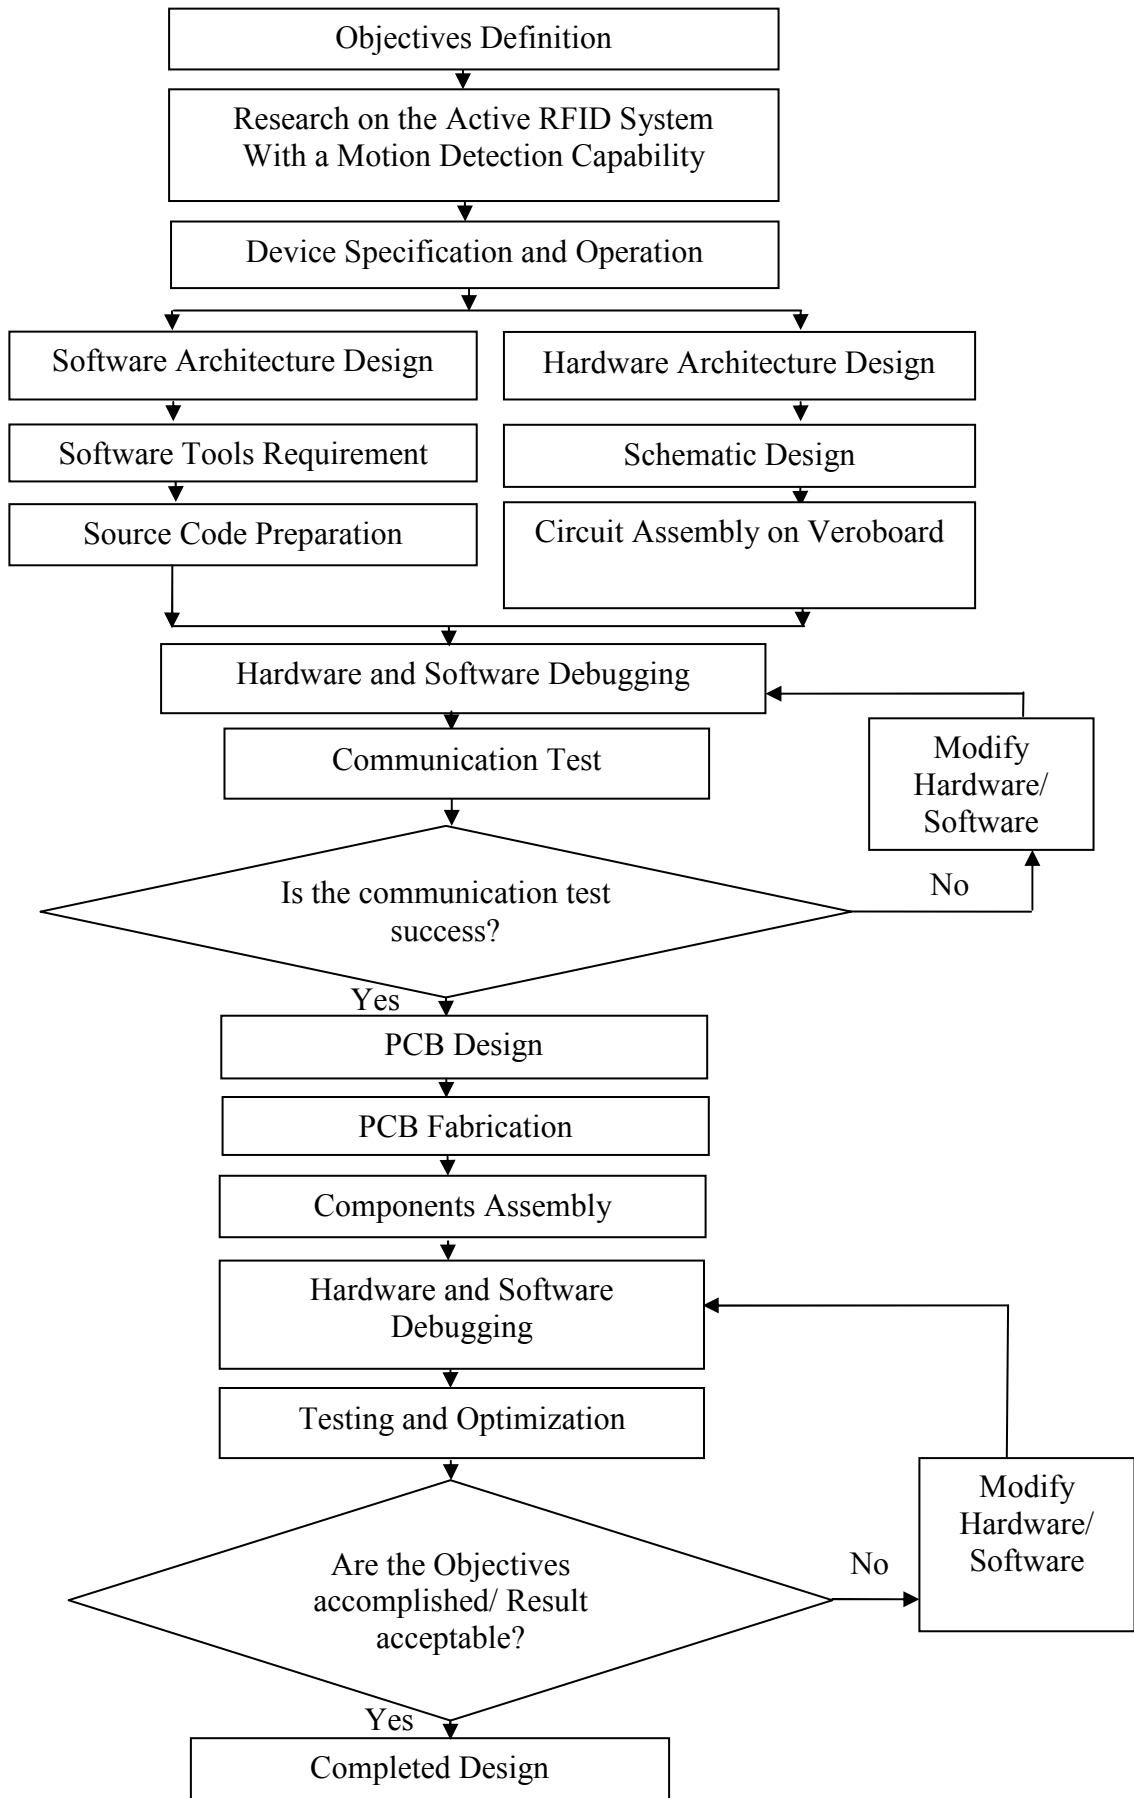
Objectives Definition

Research on the Active RFID System With a Motion Detection Capability

Device Specification and Operation

Software Architecture Design

Software Tools Requirement

Source Code Preparation

Hardware Architecture Design

Schematic Design

Circuit Assembly on Veroboard

Hardware and Software Debugging

Communication Test

Modify Hardware/ Software

Is the communication test success?

No

Yes

PCB Design

PCB Fabrication

Components Assembly

Hardware and Software Debugging

Testing and Optimization

Modify Hardware/ Software

Are the Objectives accomplished/ Result acceptable?

No

Yes

Completed Design